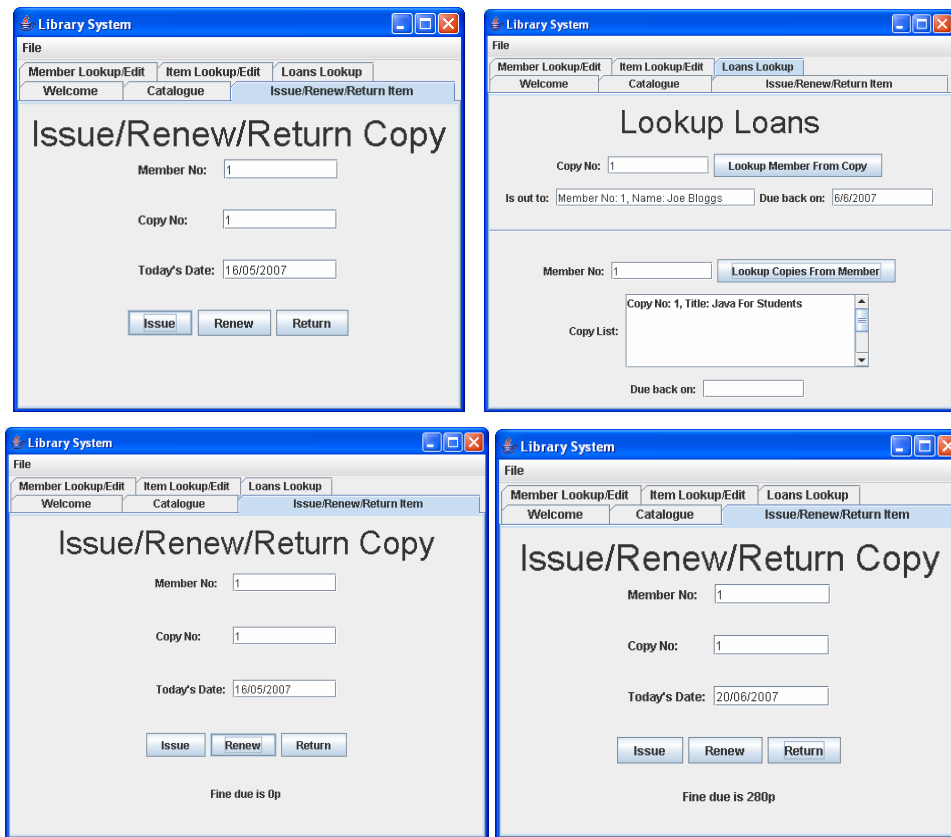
Library System

File

Member Lookup/Edit | Item Lookup/Edit | Loans Lookup

Welcome | Catalogue | Issue/Renew/Return Item

Issue/Renew/Return Copy

Member No: 1

Copy No: 1

Today's Date: 16/05/2007

Issue Renew Return

Library System

File

Member Lookup/Edit | Item Lookup/Edit | Loans Lookup

Welcome | Catalogue | Issue/Renew/Return Item

Lookup Loans

Copy No: 1 Lookup Member From Copy

Is out to: Member No: 1, Name: Joe Bloggs Due back on: 6/6/2007

Member No: 1 Lookup Copies From Member

Copy List: Copy No: 1, Title: Java For Students

Due back on:

Library System

File

Member Lookup/Edit | Item Lookup/Edit | Loans Lookup

Welcome | Catalogue | Issue/Renew/Return Item

Issue/Renew/Return Copy

Member No: 1

Copy No: 1

Today's Date: 16/05/2007

Issue Renew Return

Fine due is 0p

Library System

File

Member Lookup/Edit | Item Lookup/Edit | Loans Lookup

Welcome | Catalogue | Issue/Renew/Return Item

Issue/Renew/Return Copy

Member No: 1

Copy No: 1

Today's Date: 20/06/2007

Issue Renew Return

Fine due is 280p